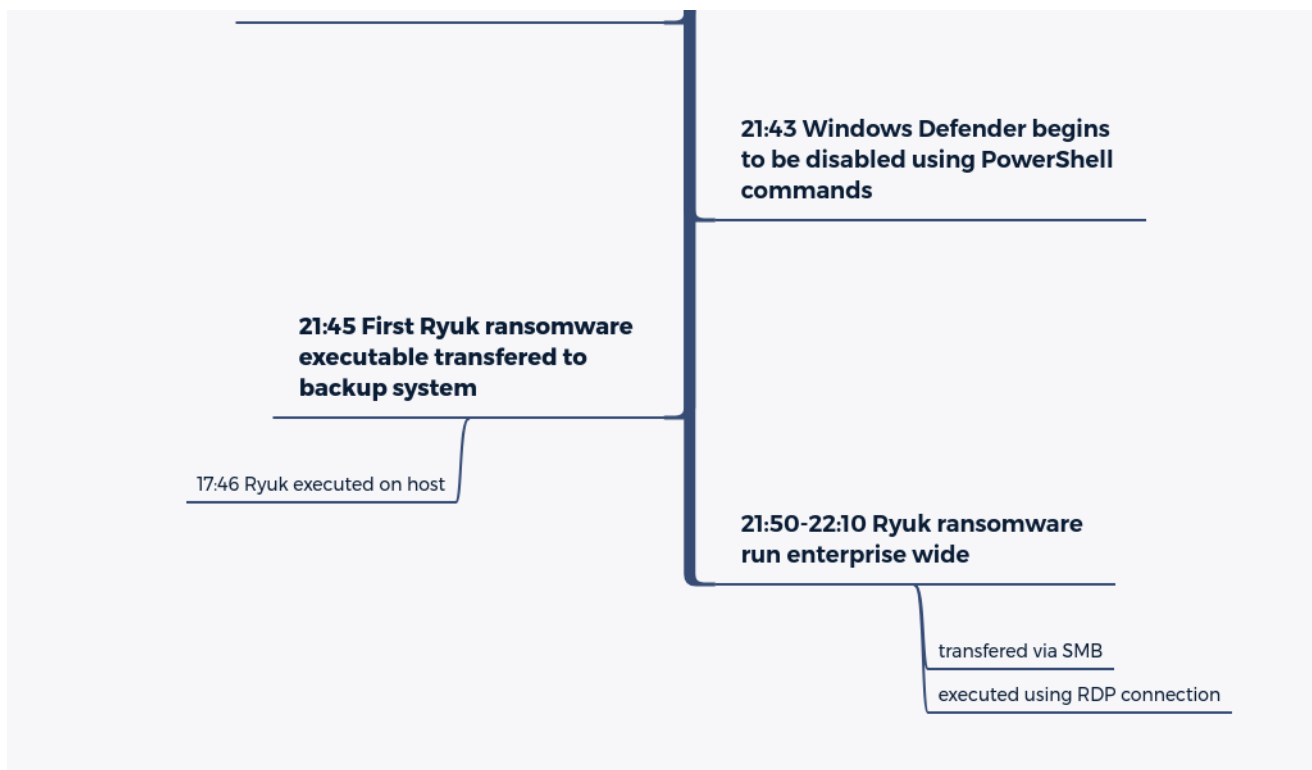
21:43 Windows Defender begins to be disabled using PowerShell commands

21:45 First Ryuk ransomware executable transfered to backup system

17:46 Ryuk executed on host

21:50-22:10 Ryuk ransomware run enterprise wide

transfered via SMB

executed using RDP connection